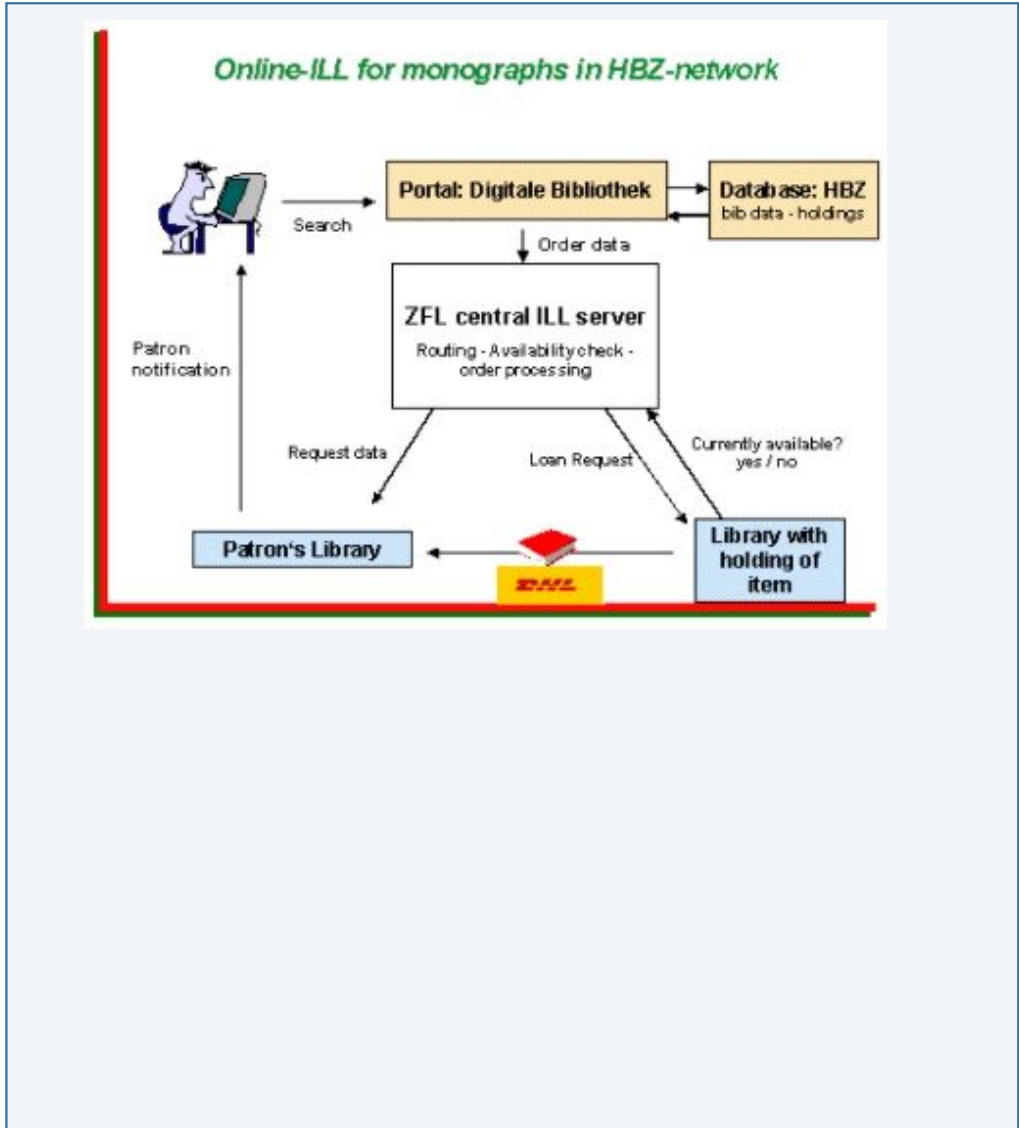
Online-ILL for monographs in HBZ-network

Search

Portal: Digitale Bibliothek

Database: HBZ
bib data - holdings

Order data

ZFL central ILL server
Routing - Availability check - order processing

Patron notification

Request data

Loan Request

Currently available? yes / no

Patron's Library

DHL

Library with holding of item